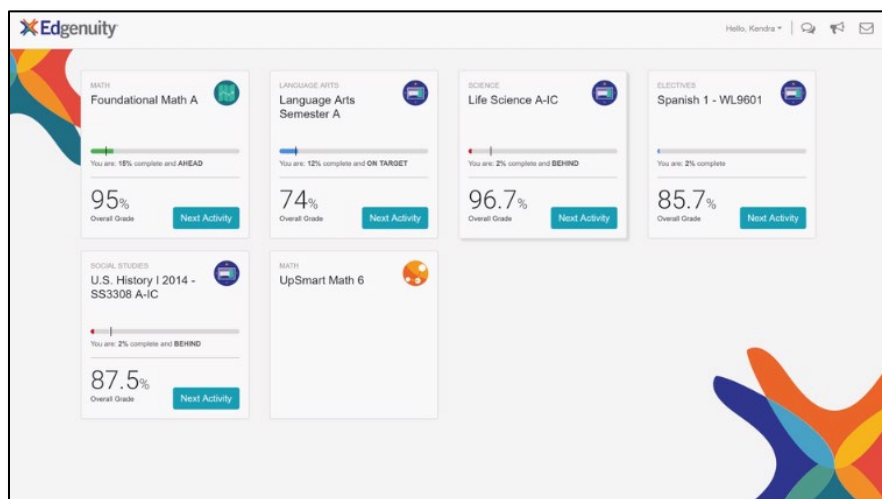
Edgenuity

Hello, Kendra ▾

MATH
Foundational Math A
You are: 18% complete and AHEAD
95%
Overall Grade
Next Activity

LANGUAGE ARTS
Language Arts Semester A
You are: 12% complete and ON TARGET
74%
Overall Grade
Next Activity

SCIENCE
Life Science A-IC
You are: 2% complete and BEHIND
96.7%
Overall Grade
Next Activity

ELECTIVES
Spanish 1 - WL9601
You are: 2% complete
85.7%
Overall Grade
Next Activity

SOCIAL STUDIES
U.S. History I 2014 - SS3308 A-IC
You are: 2% complete and BEHIND
87.5%
Overall Grade
Next Activity

MATH
UpSmart Math 6